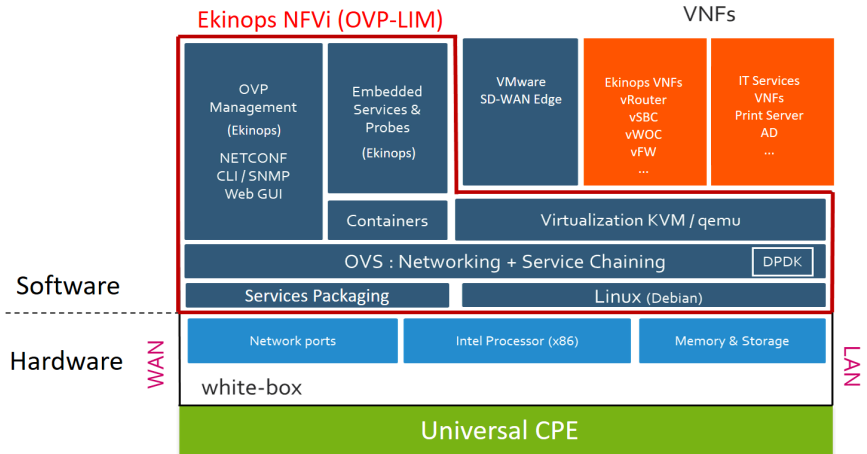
Ekinops NFVi (OVP-LIM)

VNFs

OVP Management
(Ekinops)
NETCONF
CLI / SNMP
Web GUI

Embedded Services & Probes
(Ekinops)

VMware SD-WAN Edge

Ekinops VNFs
vRouter
vSBC
vWOC
vFW
...

IT Services
VNFs
Print Server
AD
...

Containers

Virtualization KVM / qemu

OVS : Networking + Service Chaining

DPDK

Software

Services Packaging

Linux (Debian)

Hardware

WAN

Network ports

Intel Processor (x86)

Memory & Storage

LAN

white-box

Universal CPE